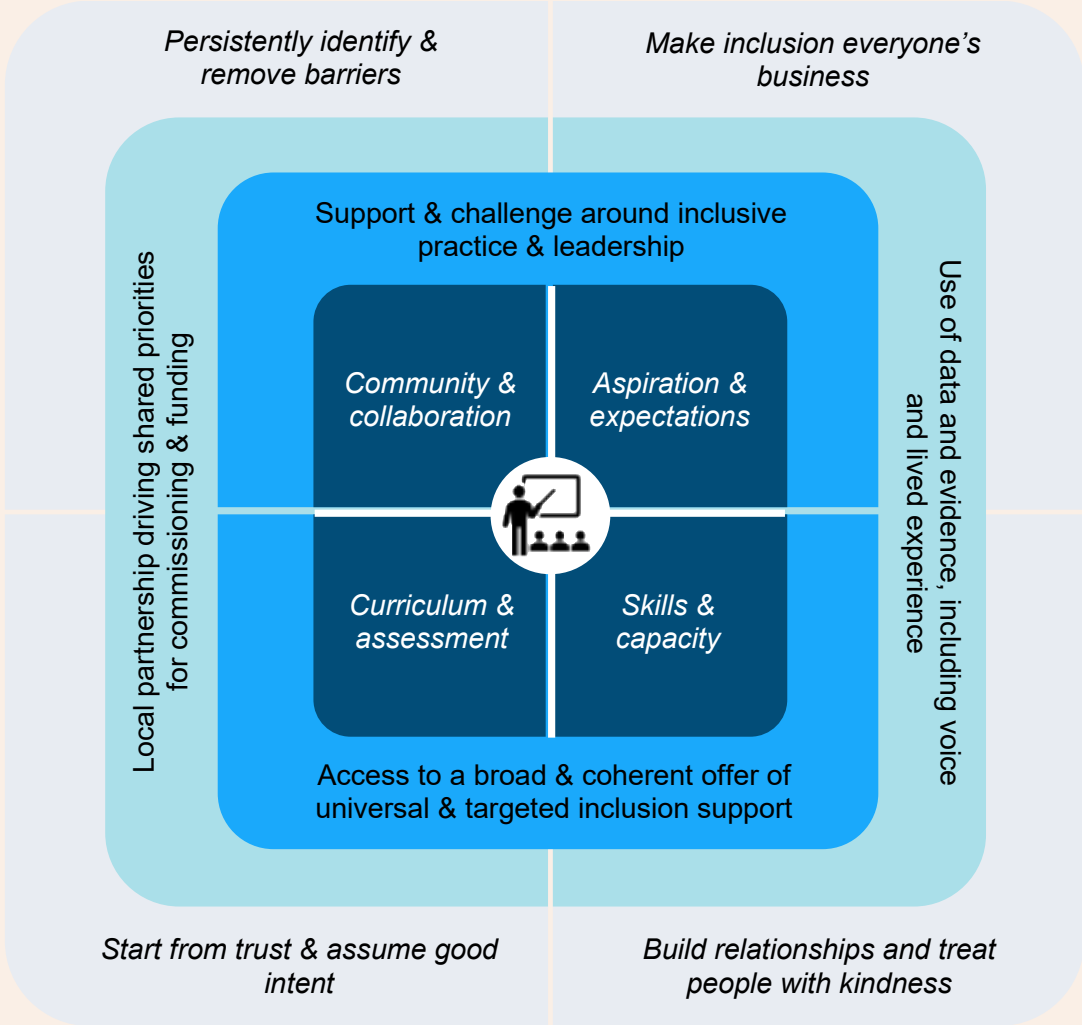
Persistently identify & remove barriers

Make inclusion everyone's business

Support & challenge around inclusive practice & leadership

Local partnership driving shared priorities for commissioning & funding

Use of data and evidence, including voice and lived experience

Community & collaboration

Aspiration & expectations

Curriculum & assessment

Skills & capacity

Access to a broad & coherent offer of universal & targeted inclusion support

Start from trust & assume good intent

Build relationships and treat people with kindness